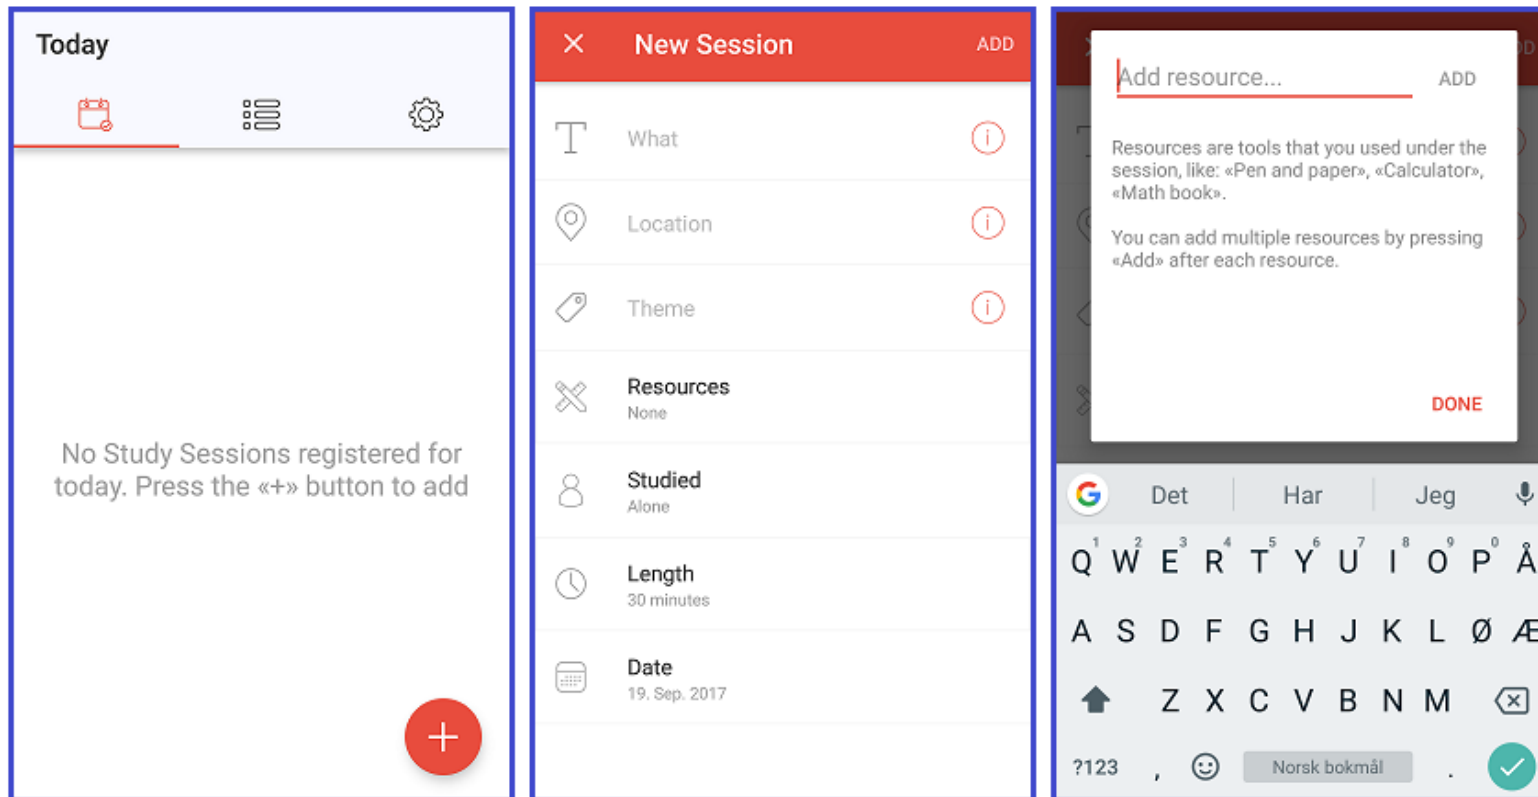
Today

No Study Sessions registered for today. Press the «+» button to add

+

×
New Session
ADD

What
Location
Theme

Resources
None

Studied
Alone

Length
30 minutes

Date
19. Sep. 2017

Add resource...
ADD

Resources are tools that you used under the session, like: «Pen and paper», «Calculator», «Math book».

You can add multiple resources by pressing «Add» after each resource.

DONE

Det Har Jeg

Q W E R T Y U I O P Å
1 2 3 4 5 6 7 8 9 0
A S D F G H J K L Ø Æ
Z X C V B N M
?123 , Norsk bokmål .